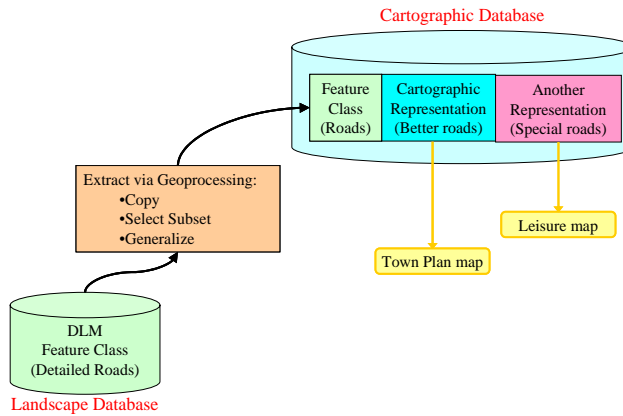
Cartographic Database

Feature Class (Roads)

Cartographic Representation (Better roads)

Another Representation (Special roads)

Extract via Geoprocessing:
•Copy
•Select Subset
•Generalize

Leisure map

Town Plan map

DLM
Feature Class
(Detailed Roads)

Landscape Database